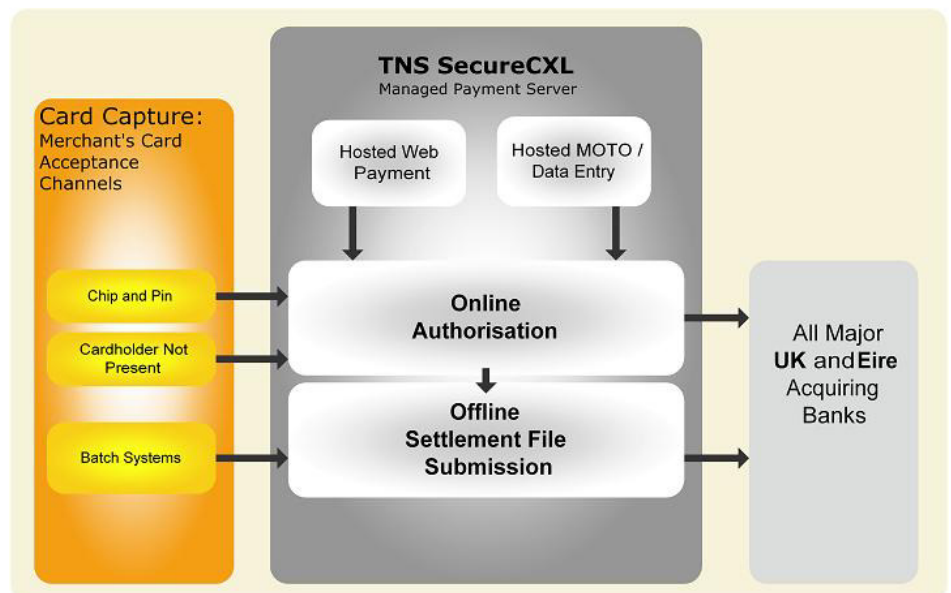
Card Capture:
Merchant's Card Acceptance Channels

Chip and Pin

Cardholder Not Present

Batch Systems

TNS SecureCXL
Managed Payment Server

Hosted Web Payment

Hosted MOTO / Data Entry

Online Authorisation

Offline Settlement File Submission

All Major UK and Eire Acquiring Banks